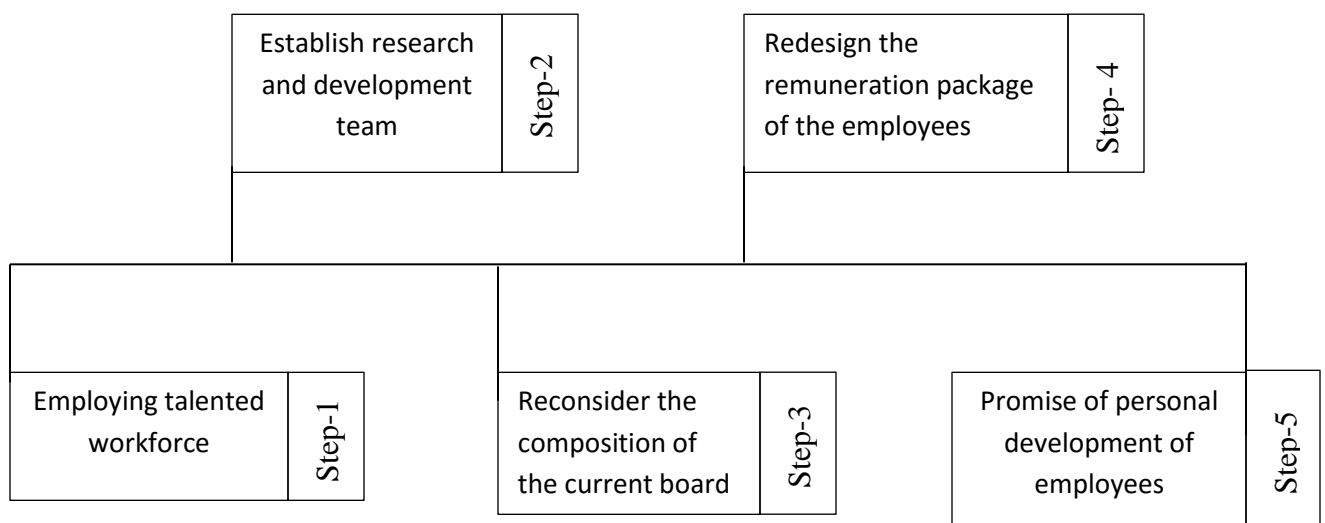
Establish research and development team

Step-2

Redesign the remuneration package of the employees

Step- 4

Employing talented workforce

Step-1

Reconsider the composition of the current board

Step-3

Promise of personal development of employees

Step-5